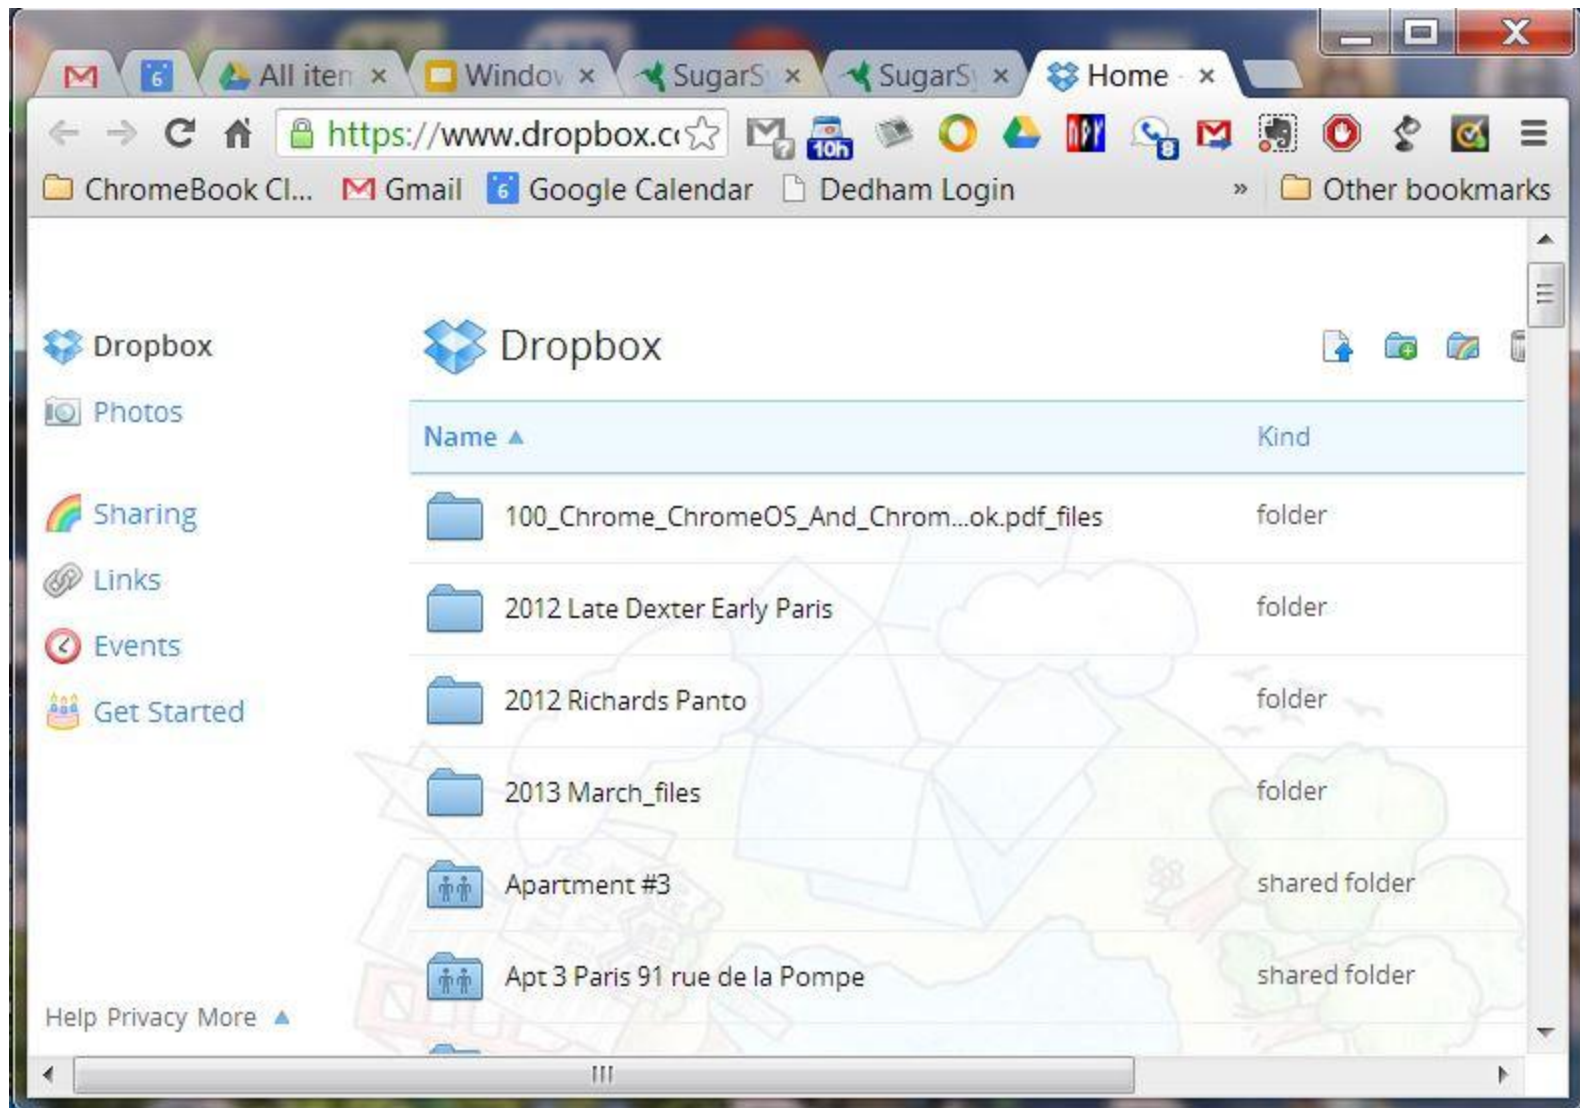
6 All iten × Windov × SugarS × SugarS × Home ×

https://www.dropbox.co

10h 8

ChromeBook Cl... Gmail 6 Google Calendar Dedham Login » Other bookmarks

Dropbox
Photos

Sharing
Links
Events
Get Started

Help Privacy More

Dropbox

| Name ▲ | Kind |
|---|---|
| 100_Chrome_ChromeOS_And_Chrom...ok.pdf_files | folder |
| 2012 Late Dexter Early Paris | folder |
| 2012 Richards Panto | folder |
| 2013 March_files | folder |
| Apartment #3 | shared folder |
| Apt 3 Paris 91 rue de la Pompe | shared folder |